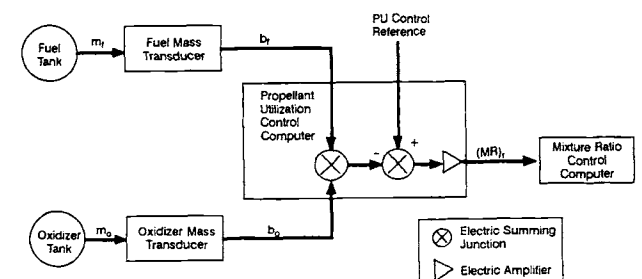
Fuel Tank

$m_f$

Fuel Mass Transducer

$b_f$

PU Control Reference

Propellant Utilization Control Computer

-

+

$(MR)_r$

Mixture Ratio Control Computer

Oxidizer Tank

$m_o$

Oxidizer Mass Transducer

$b_o$

Electric Summing Junction

Electric Amplifier